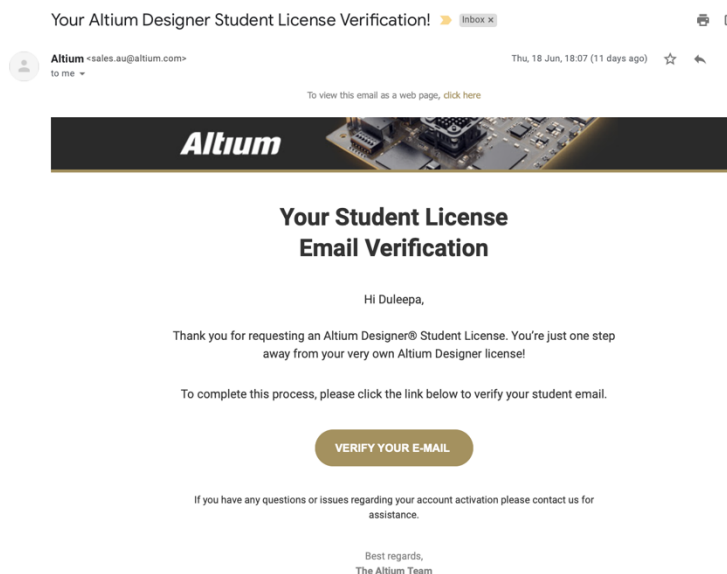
Your Altium Designer Student License Verification! Inbox ×

Altium <sales.au@altium.com>
to me

Thu, 18 Jun, 18:07 (11 days ago)

To view this email as a web page, click here

Altium

Your Student License
Email Verification

Hi Duleepa,

Thank you for requesting an Altium Designer® Student License. You're just one step away from your very own Altium Designer license!

To complete this process, please click the link below to verify your student email.

VERIFY YOUR E-MAIL

If you have any questions or issues regarding your account activation please contact us for assistance.

Best regards,
The Altium Team